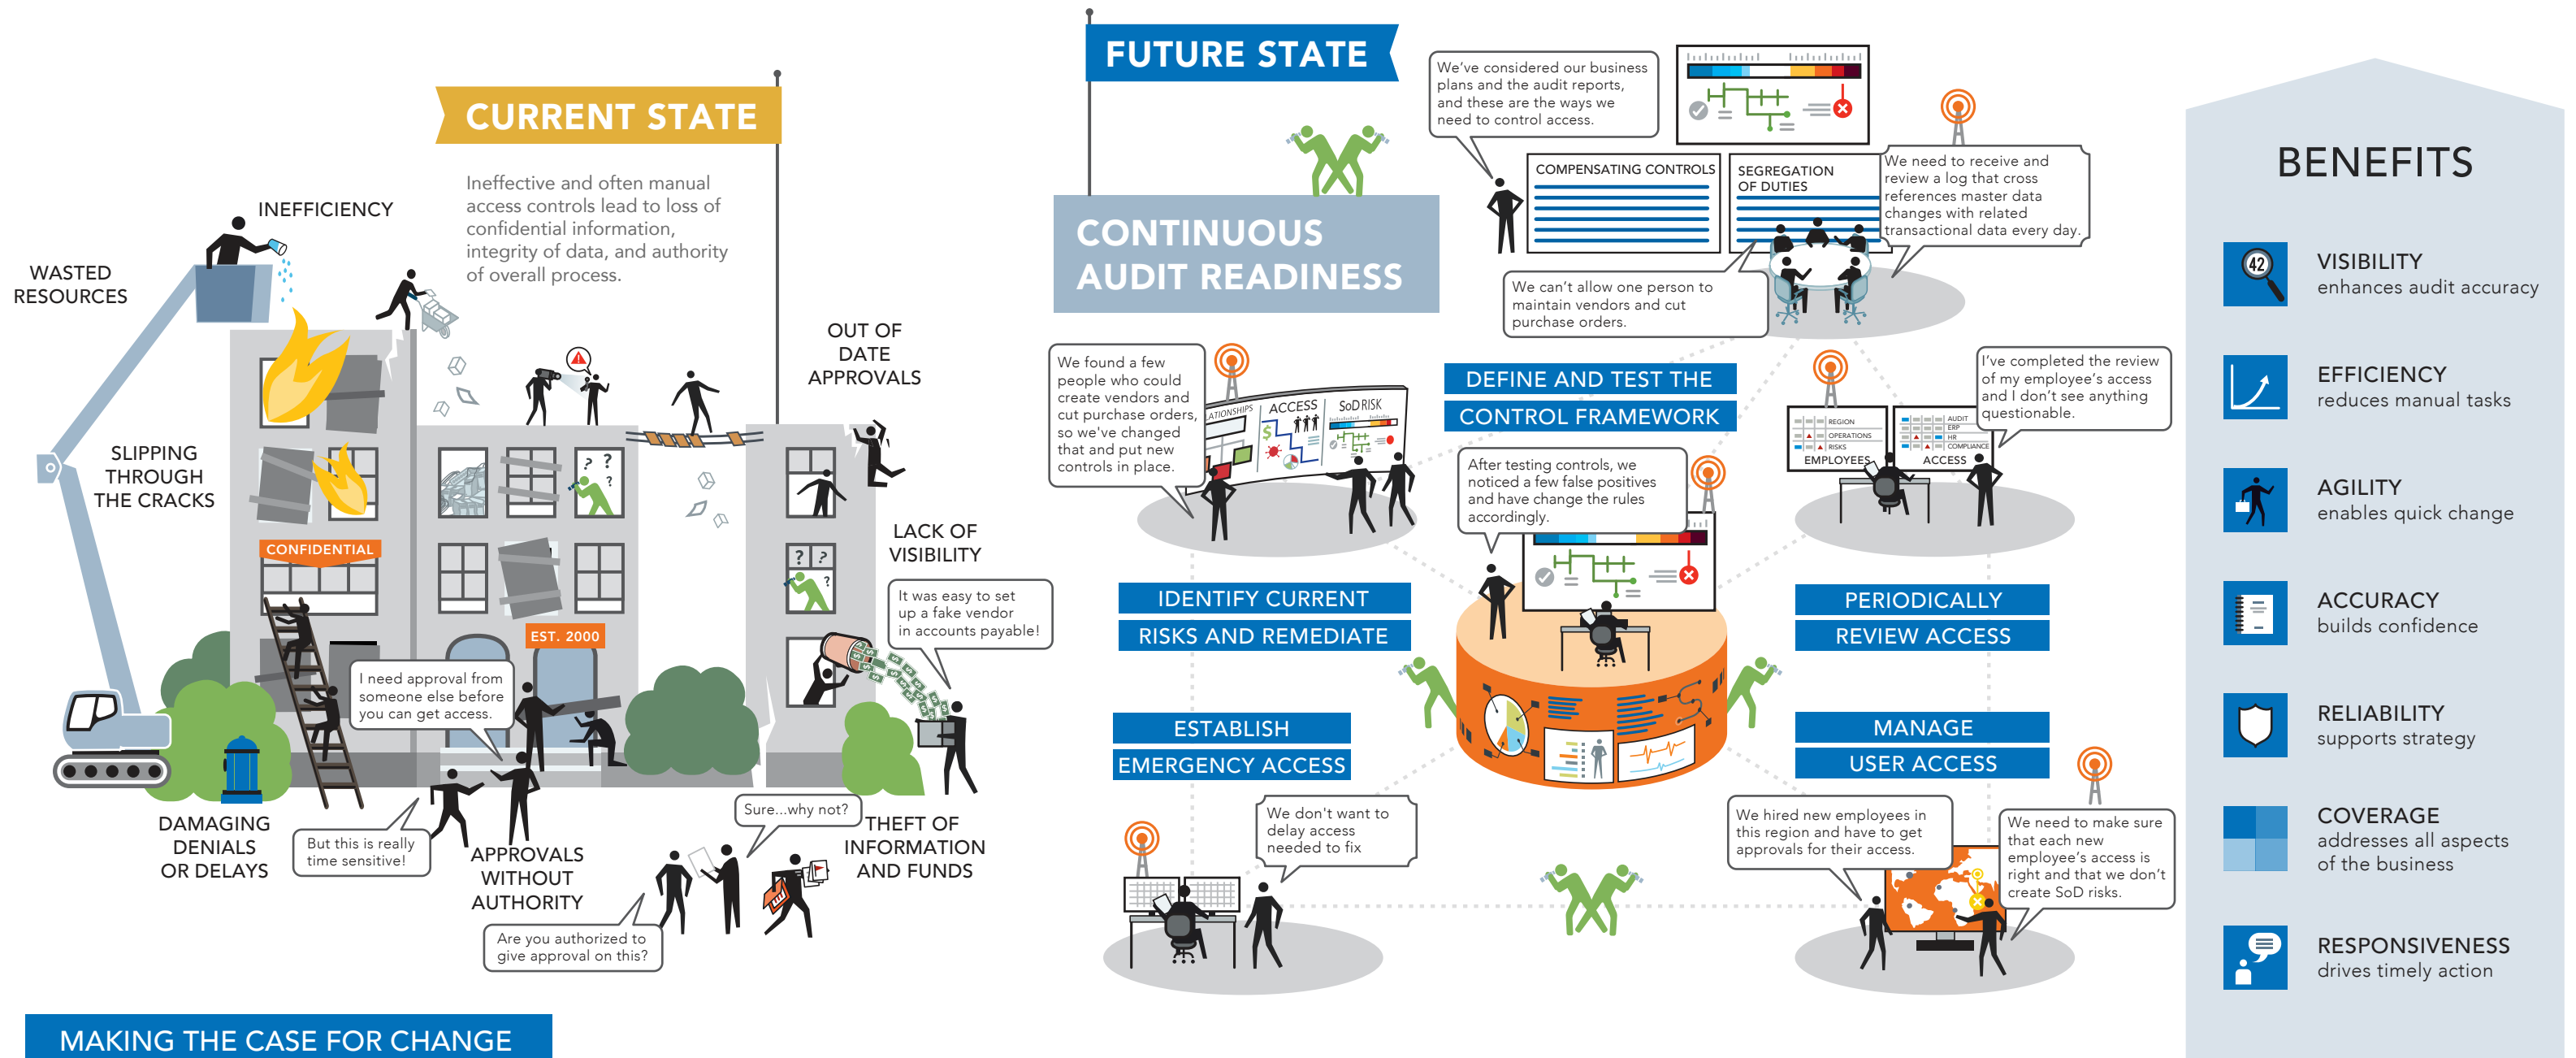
CURRENT STATE

Ineffective and often manual access controls lead to loss of confidential information, integrity of data, and authority of overall process.

INEFFICIENCY

WASTED RESOURCES

SLIPPING THROUGH THE CRACKS

OUT OF DATE APPROVALS

LACK OF VISIBILITY

CONFIDENTIAL

EST. 2000

It was easy to set up a fake vendor in accounts payable!

I need approval from someone else before you can get access.

DAMAGING DENIALS OR DELAYS

But this is really time sensitive!

APPROVALS WITHOUT AUTHORITY

Sure...why not?

THEFT OF INFORMATION AND FUNDS

Are you authorized to give approval on this?

MAKING THE CASE FOR CHANGE

FUTURE STATE

CONTINUOUS AUDIT READINESS

We've considered our business plans and the audit reports, and these are the ways we need to control access.

COMPENSATING CONTROLS

SEGREGATION OF DUTIES

We need to receive and review a log that cross references master data changes with related transactional data every day.

We can't allow one person to maintain vendors and cut purchase orders.

We found a few people who could create vendors and cut purchase orders, so we've changed that and put new controls in place.

RELATIONSHIPS

ACCESS

SoD RISK

DEFINE AND TEST THE CONTROL FRAMEWORK

After testing controls, we noticed a few false positives and have change the rules accordingly.

I've completed the review of my employee's access and I don't see anything questionable.

REGION

OPERATIONS

RISKS

EMPLOYEES

AUDIT

ERP

HR

COMPLIANCE

ACCESS

IDENTIFY CURRENT RISKS AND REMEDIATE

PERIODICALLY REVIEW ACCESS

ESTABLISH EMERGENCY ACCESS

MANAGE USER ACCESS

We don't want to delay access needed to fix

We hired new employees in this region and have to get approvals for their access.

We need to make sure that each new employee's access is right and that we don't create SoD risks.

BENEFITS

42

VISIBILITY
enhances audit accuracy

EFFICIENCY
reduces manual tasks

AGILITY
enables quick change

ACCURACY
builds confidence

RELIABILITY
supports strategy

COVERAGE
addresses all aspects of the business

RESPONSIVENESS
drives timely action